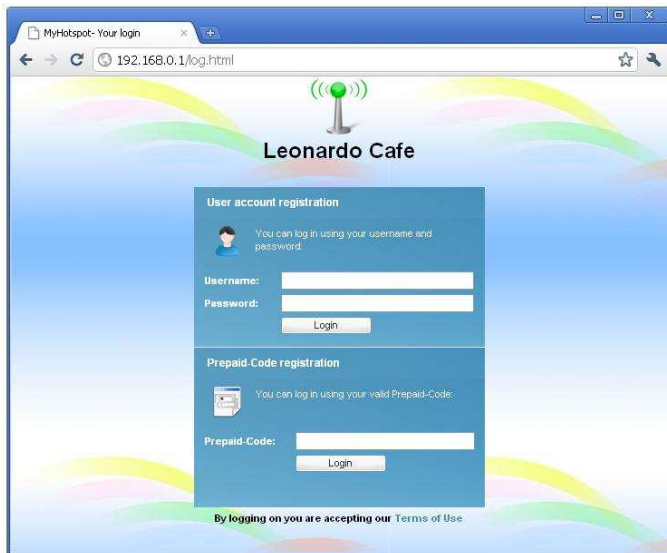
MyHotspot- Your login

192.168.0.1/log.html

Leonardo Cafe

User account registration

You can log in using your username and password:

Username:

Password:

Login

Prepaid-Code registration

You can log in using your valid Prepaid-Code:

Prepaid-Code:

Login

By logging on you are accepting our Terms of Use